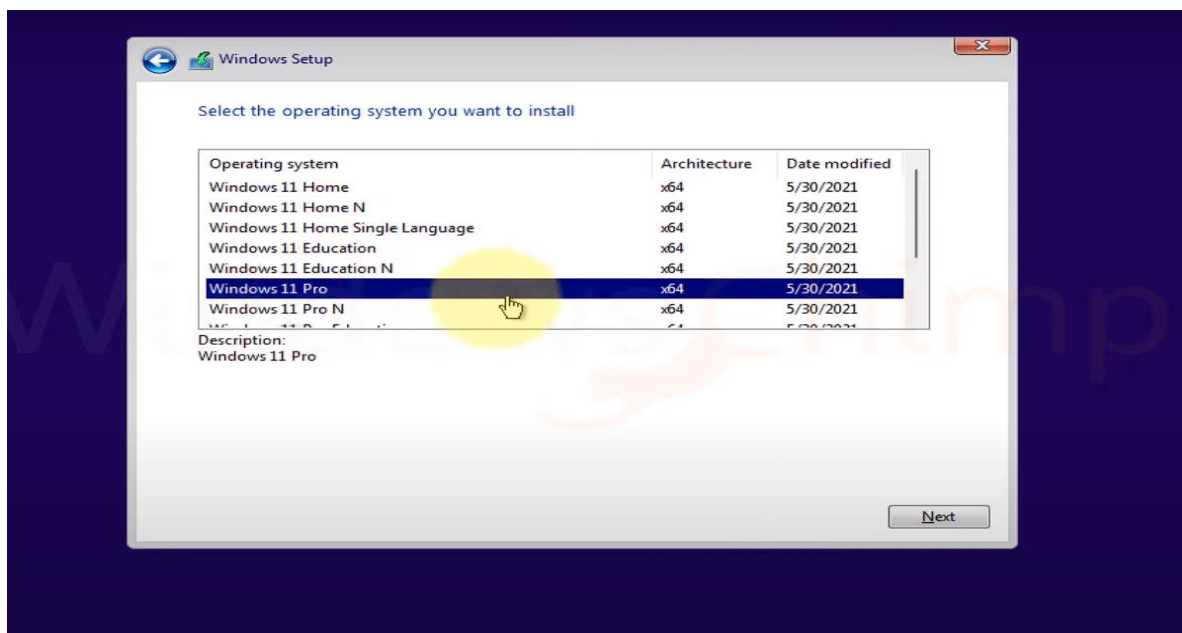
Windows Setup

Select the operating system you want to install

| Operating system | Architecture | Date modified |
|---|---|---|
| Windows 11 Home | x64 | 5/30/2021 |
| Windows 11 Home N | x64 | 5/30/2021 |
| Windows 11 Home Single Language | x64 | 5/30/2021 |
| Windows 11 Education | x64 | 5/30/2021 |
| Windows 11 Education N | x64 | 5/30/2021 |
| Windows 11 Pro | x64 | 5/30/2021 |
| Windows 11 Pro N | x64 | 5/30/2021 |
| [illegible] | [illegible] | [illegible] |

Description:
Windows 11 Pro

Next